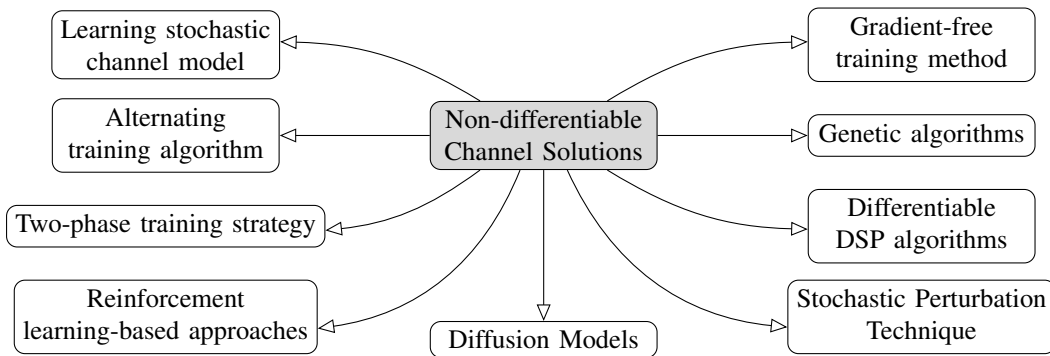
Non-differentiable Channel Solutions

Learning stochastic channel model

Alternating training algorithm

Two-phase training strategy

Reinforcement learning-based approaches

Diffusion Models

Gradient-free training method

Genetic algorithms

Differentiable DSP algorithms

Stochastic Perturbation Technique